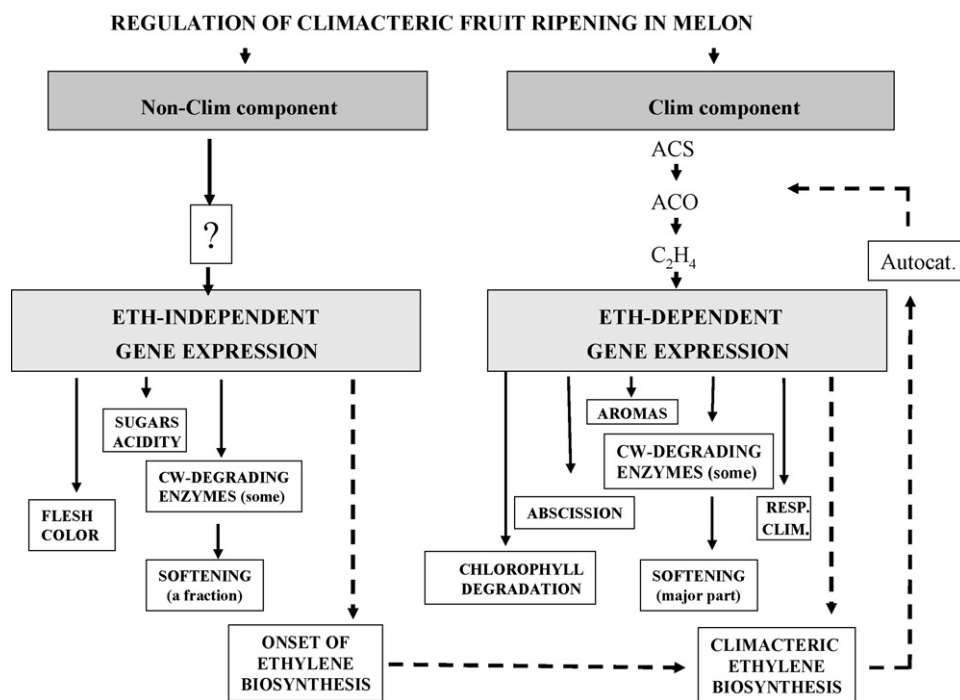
REGULATION OF CLIMACTERIC FRUIT RIPENING IN MELON

Non-Clim component

Clim component

ACS

ACO

$C_2H_4$

?

Autocat.

ETH-INDEPENDENT GENE EXPRESSION

ETH-DEPENDENT GENE EXPRESSION

SUGARS ACIDITY

CW-DEGRADING ENZYMES (some)

FLESH COLOR

SOFTENING (a fraction)

AROMAS

CW-DEGRADING ENZYMES (some)

ABSCISSION

RESP. CLIM.

CHLOROPHYLL DEGRADATION

SOFTENING (major part)

ONSET OF ETHYLENE BIOSYNTHESIS

CLIMACTERIC ETHYLENE BIOSYNTHESIS